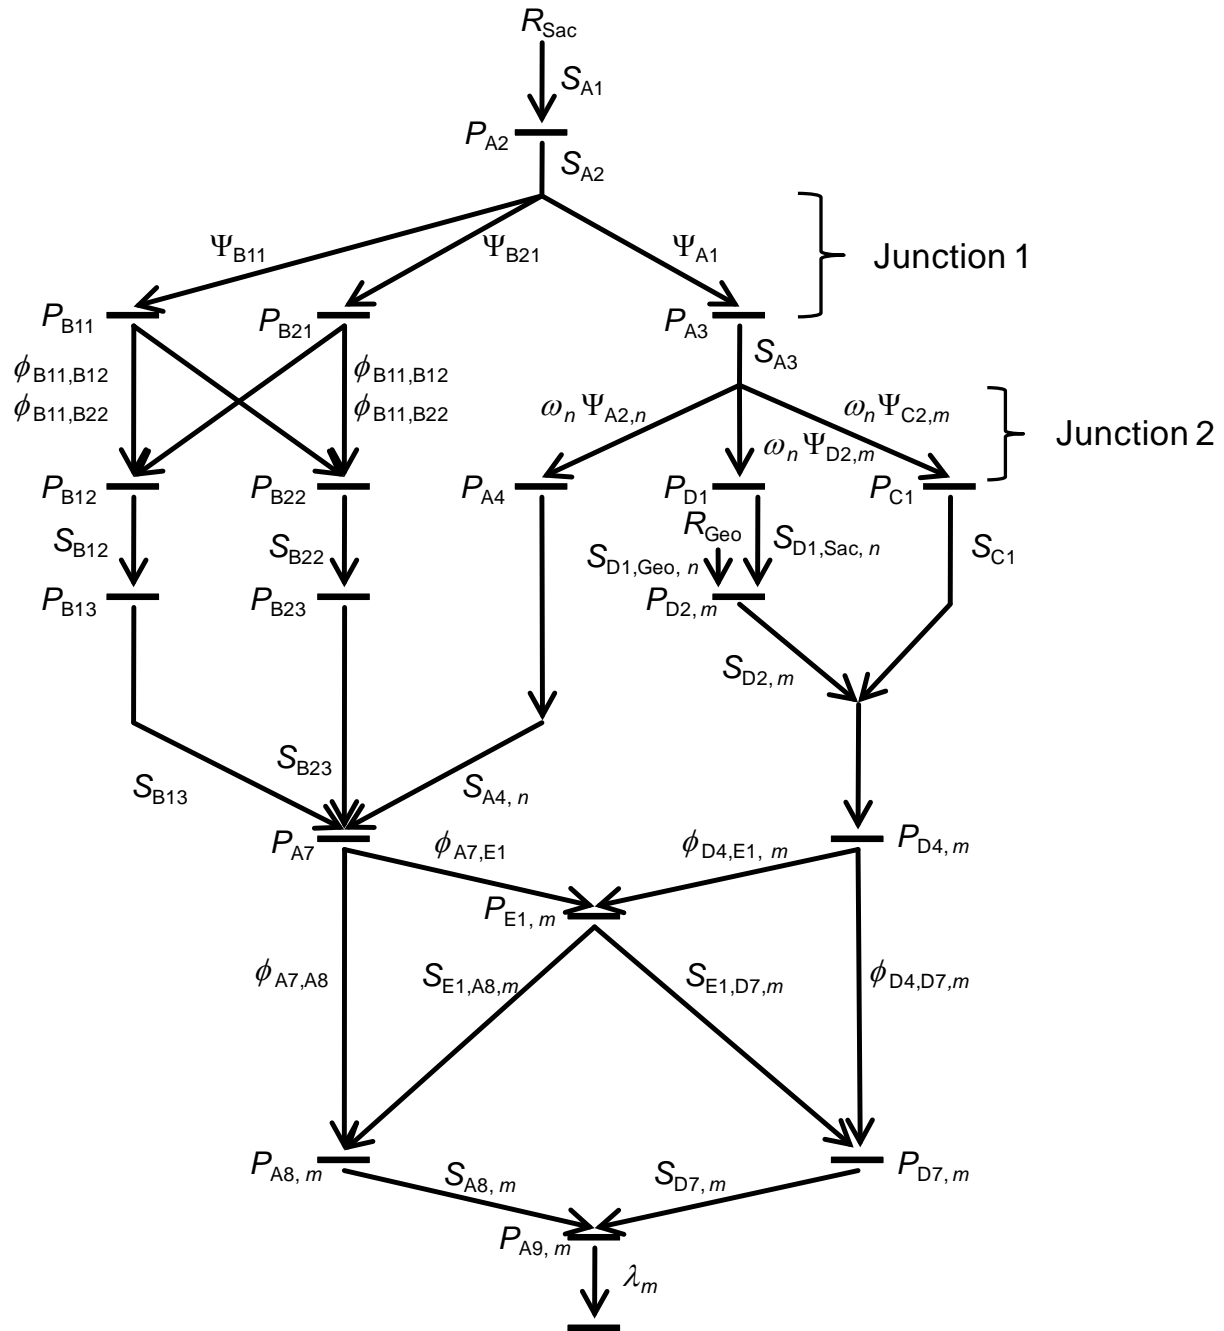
$R_{Sac}$

$S_{A1}$

$P_{A2}$

$S_{A2}$

$\Psi_{B11}$

$\Psi_{B21}$

$\Psi_{A1}$

Junction 1

$P_{B11}$

$P_{B21}$

$P_{A3}$

$S_{A3}$

$\phi_{B11,B12}$
$\phi_{B11,B22}$

$\phi_{B11,B12}$
$\phi_{B11,B22}$

$\omega_n \Psi_{A2,n}$

$\omega_n \Psi_{C2,m}$

$\omega_n \Psi_{D2,m}$

Junction 2

$P_{B12}$

$P_{B22}$

$P_{A4}$

$P_{D1}$

$P_{C1}$

$S_{B12}$

$S_{B22}$

$R_{Geo}$

$S_{D1,Sac,\,n}$

$S_{D1,Geo,\,n}$

$S_{C1}$

$P_{B13}$

$P_{B23}$

$P_{D2,\,m}$

$S_{D2,\,m}$

$S_{B23}$

$S_{B13}$

$S_{A4,\,n}$

$P_{A7}$

$\phi_{A7,E1}$

$\phi_{D4,E1,\,m}$

$P_{D4,\,m}$

$P_{E1,\,m}$

$\phi_{A7,A8}$

$S_{E1,A8,m}$

$S_{E1,D7,m}$

$\phi_{D4,D7,m}$

$P_{A8,\,m}$

$S_{A8,\,m}$

$S_{D7,\,m}$

$P_{D7,\,m}$

$P_{A9,\,m}$

$\lambda_m$